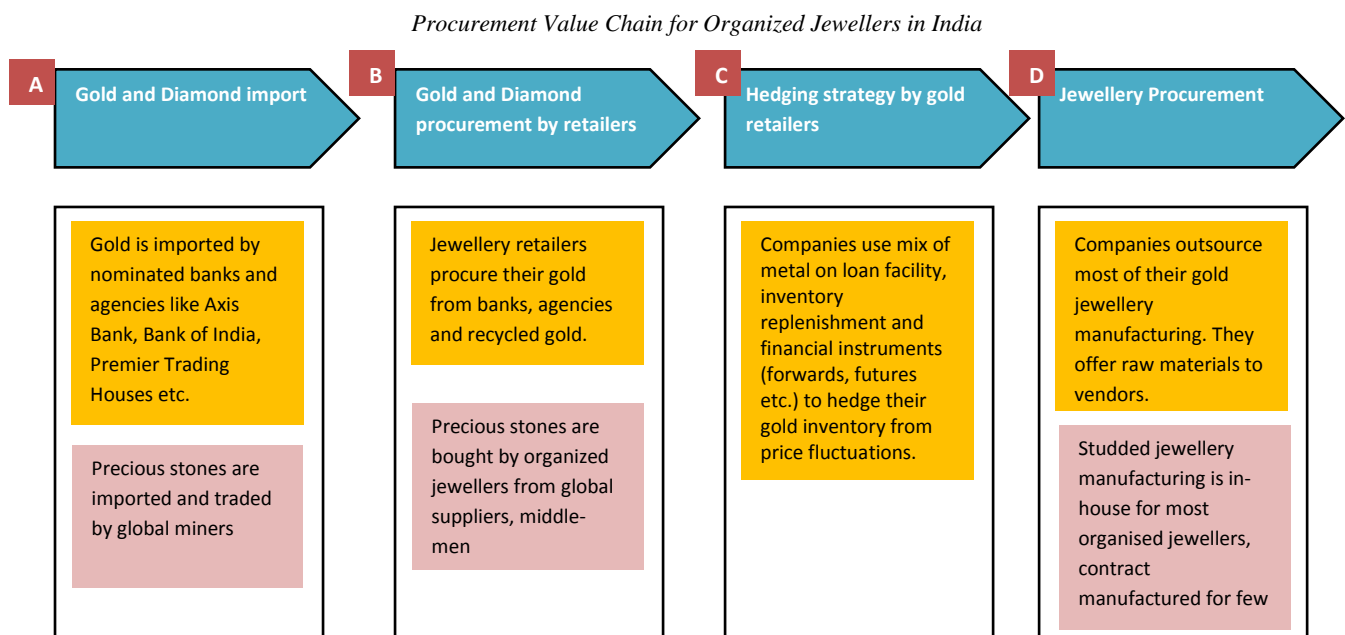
Procurement Value Chain for Organized Jewellers in India

A
Gold and Diamond import

B
Gold and Diamond procurement by retailers

C
Hedging strategy by gold retailers

D
Jewellery Procurement

Gold is imported by nominated banks and agencies like Axis Bank, Bank of India, Premier Trading Houses etc.

Precious stones are imported and traded by global miners

Jewellery retailers procure their gold from banks, agencies and recycled gold.

Precious stones are bought by organized jewellers from global suppliers, middle-men

Companies use mix of metal on loan facility, inventory replenishment and financial instruments (forwards, futures etc.) to hedge their gold inventory from price fluctuations.

Companies outsource most of their gold jewellery manufacturing. They offer raw materials to vendors.

Studded jewellery manufacturing is in-house for most organised jewellers, contract manufactured for few